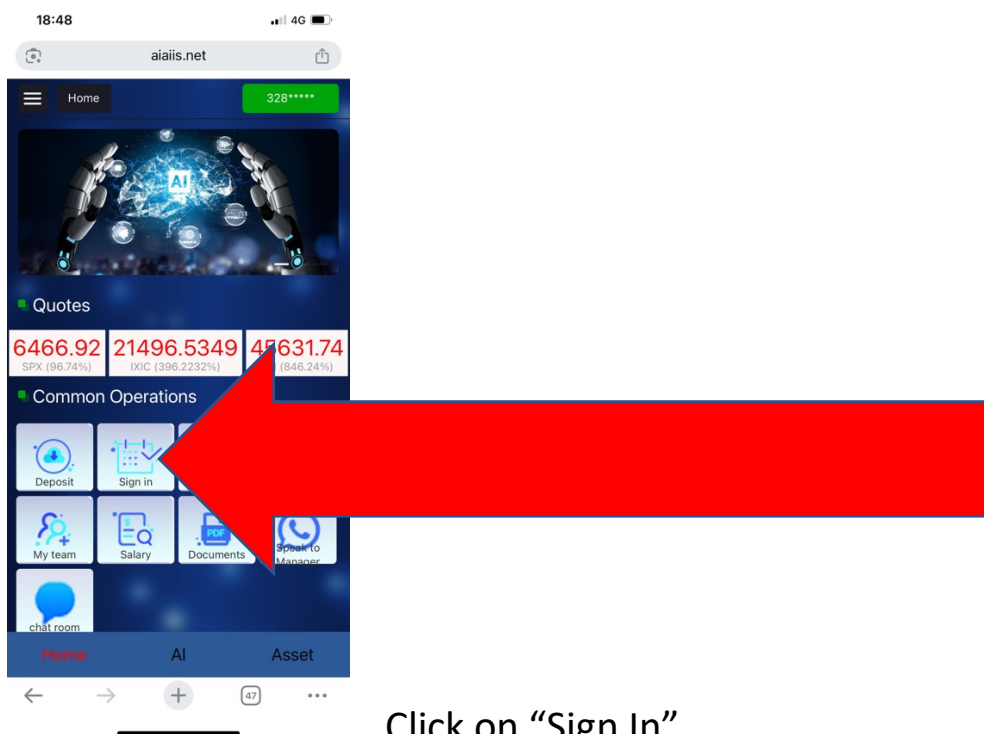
18:48
4G

aiaiis.net

Home

328*****

AI

Quotes

| 6466.92 | 21496.5349 | 4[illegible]631.74 |
|---|---|---|
| SPX (96.74%) | IXIC (396.2232%) | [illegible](846.24%) |

Common Operations

Deposit
Sign in
My team
Salary
PDF
Documents
Speak to Manager
chat room

Home
AI
Asset

47

Click on “Sign In”